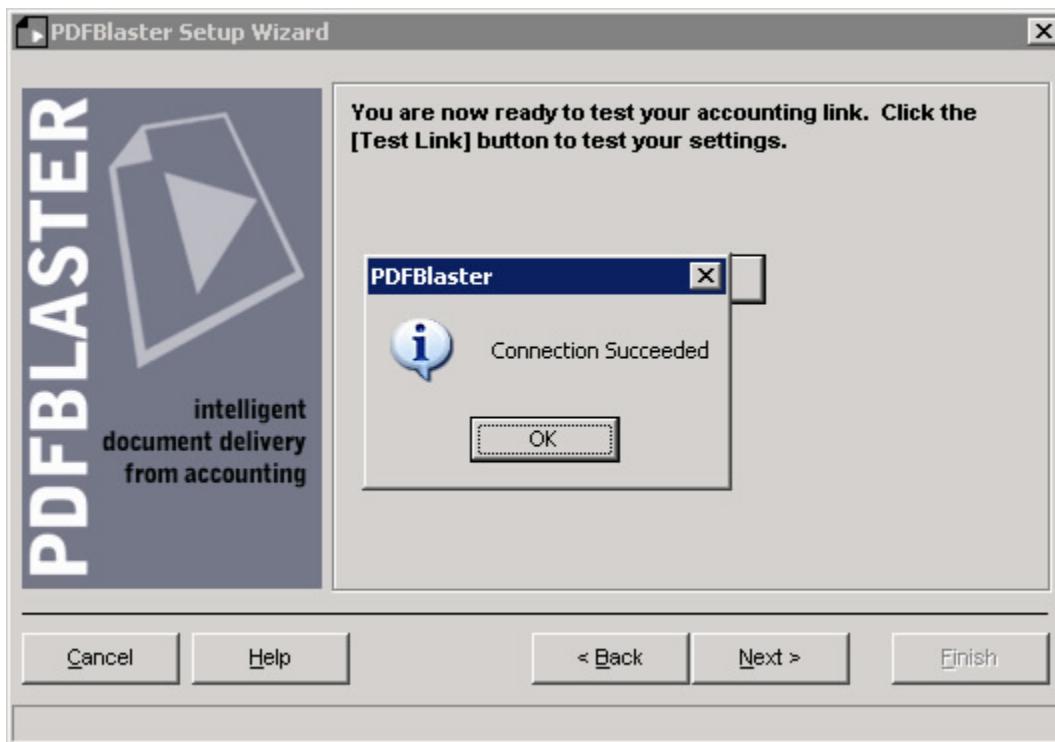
PDFBlaster Setup Wizard

PDFBLASTER

intelligent document delivery from accounting

You are now ready to test your accounting link. Click the [Test Link] button to test your settings.

PDFBlaster

Connection Succeeded

OK

Cancel

Help

< Back

Next >

Finish